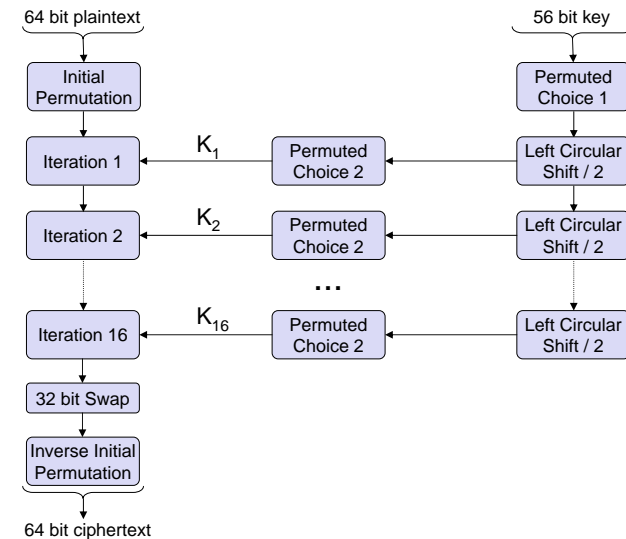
64 bit plaintext

56 bit key

Initial Permutation

Permuted Choice 1

$K_1$

Iteration 1

Permuted Choice 2

Left Circular Shift / 2

$K_2$

Iteration 2

Permuted Choice 2

Left Circular Shift / 2

...

$K_{16}$

Iteration 16

Permuted Choice 2

Left Circular Shift / 2

32 bit Swap

Inverse Initial Permutation

64 bit ciphertext